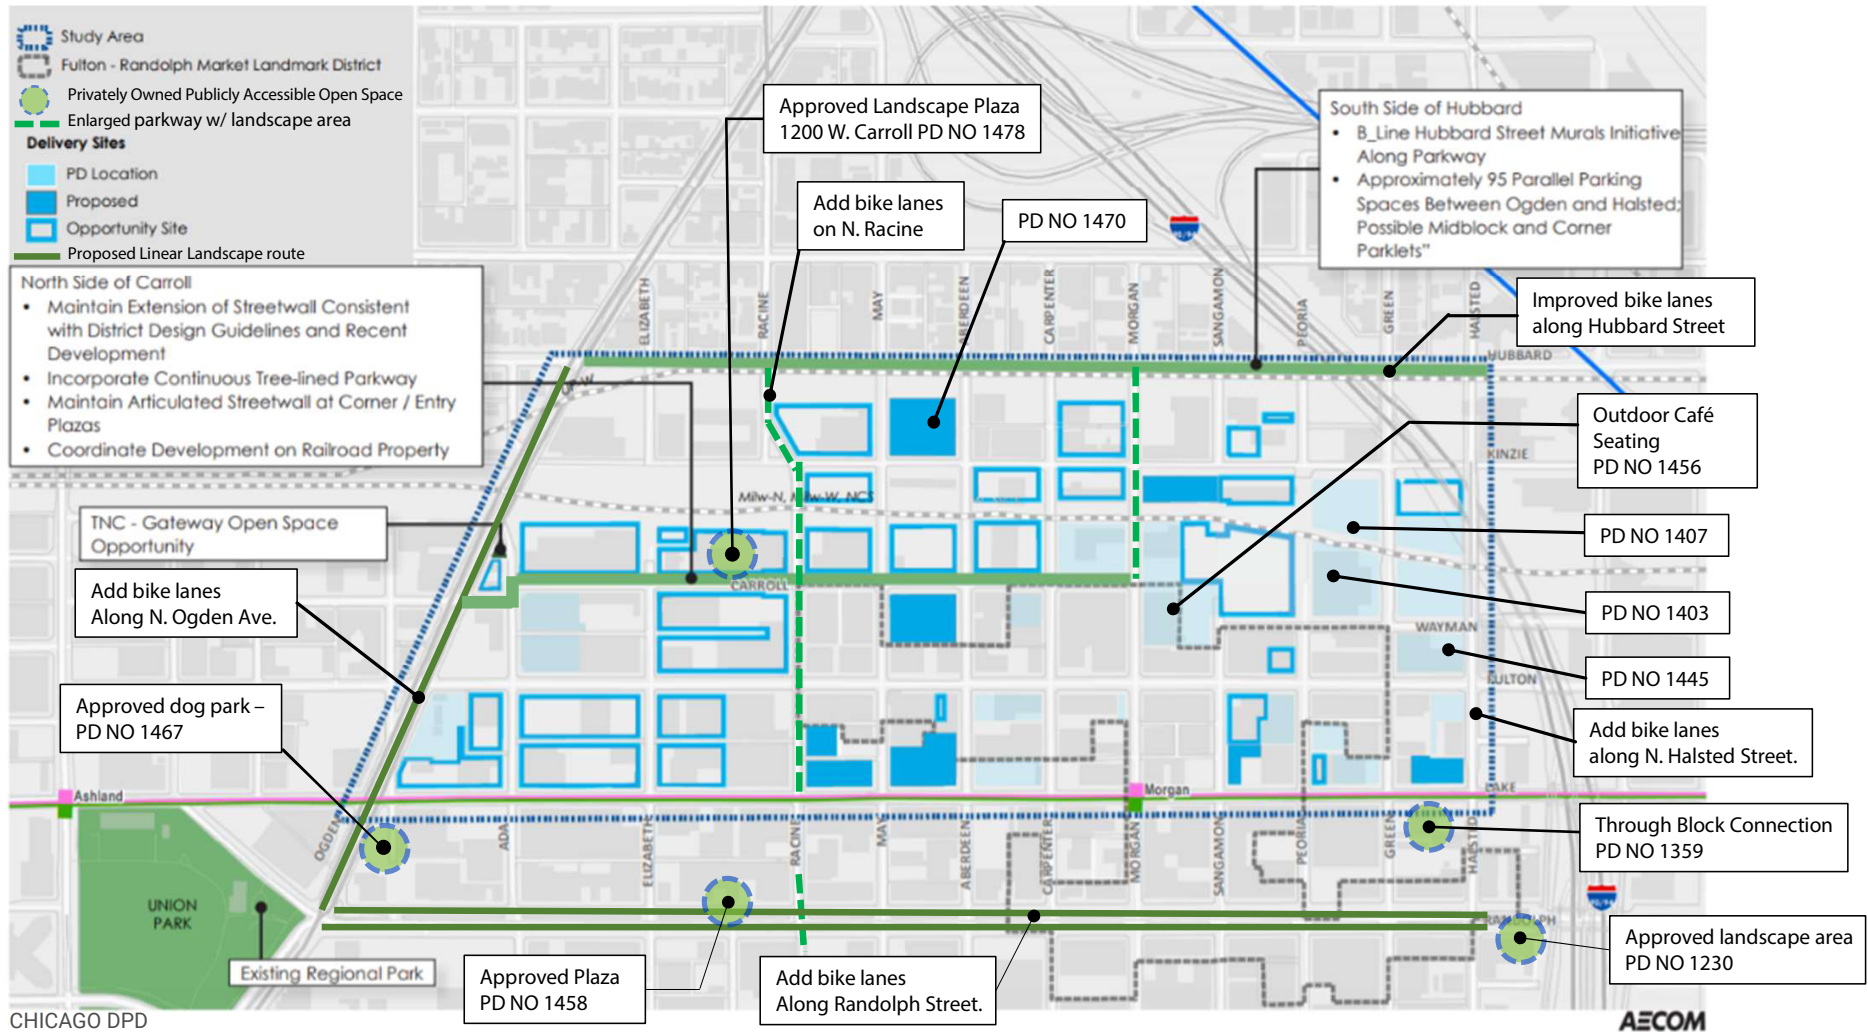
Study Area
Fulton - Randolph Market Landmark District
Privately Owned Publicly Accessible Open Space
Enlarged parkway w/ landscape area
Delivery Sites
PD Location
Proposed
Opportunity Site
Proposed Linear Landscape route

North Side of Carroll
• Maintain Extension of Streetwall Consistent with District Design Guidelines and Recent Development
• Incorporate Continuous Tree-lined Parkway
• Maintain Articulated Streetwall at Corner / Entry Plazas
• Coordinate Development on Railroad Property

Approved Landscape Plaza
1200 W. Carroll PD NO 1478

Add bike lanes on N. Racine

PD NO 1470

South Side of Hubbard
• B_Line Hubbard Street Murals Initiative Along Parkway
• Approximately 95 Parallel Parking Spaces Between Ogden and Halsted; Possible Midblock and Corner Parklets"

Improved bike lanes along Hubbard Street

Outdoor Café Seating
PD NO 1456

PD NO 1407

PD NO 1403

PD NO 1445

Add bike lanes along N. Halsted Street.

Through Block Connection
PD NO 1359

Approved landscape area
PD NO 1230

TNC - Gateway Open Space Opportunity

Add bike lanes Along N. Ogden Ave.

Approved dog park – PD NO 1467

Existing Regional Park

Approved Plaza
PD NO 1458

Add bike lanes Along Randolph Street.

ELIZABETH
RACINE
MAY
ABERDEEN
CARPENTER
MORGAN
SANGAMON
PEORIA
GREEN
HALSTED
HUBBARD
KINZIE
Milw-N, Milw-W, NCS
CARROLL
WAYMAN
FULTON
LAKE
Ashland
Morgan
OGDEN
ADA
ELIZABETH
RACINE
MAY
ABERDEEN
CARPENTER
MORGAN
SANGAMON
PEORIA
GREEN
HALSTED
RANDOLPH
UNION PARK

CHICAGO DPD
AECOM